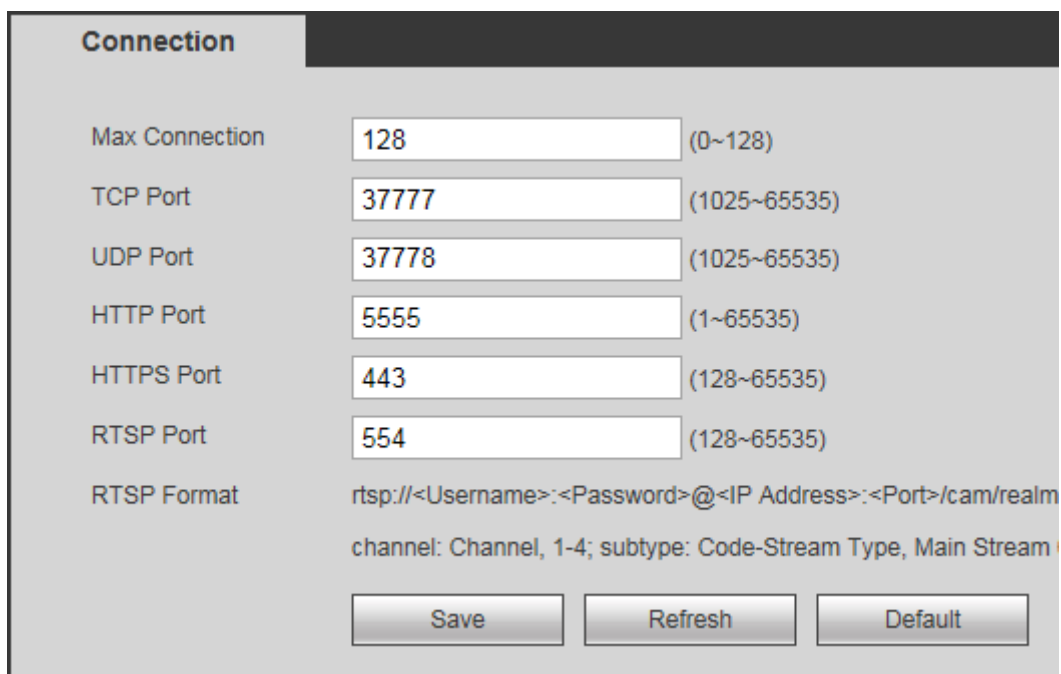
Connection

Max Connection 128 (0~128)

TCP Port 37777 (1025~65535)

UDP Port 37778 (1025~65535)

HTTP Port 5555 (1~65535)

HTTPS Port 443 (128~65535)

RTSP Port 554 (128~65535)

RTSP Format rtsp://<Username>:<Password>@<IP Address>:<Port>/cam/realm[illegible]

channel: Channel, 1-4; subtype: Code-Stream Type, Main Stream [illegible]

Save Refresh Default